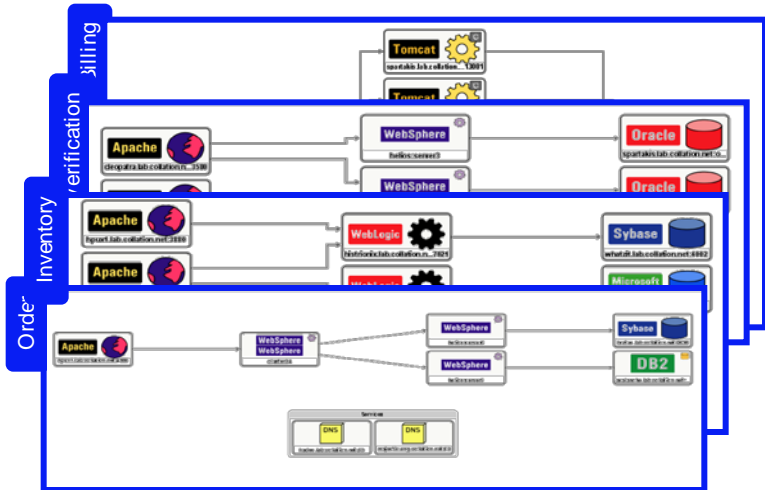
Billing
Tomcat
spartakis.lab.collation....13001
Tomcat

Verification
Apache
cleopatra.lab.collation.n...3500
WebSphere
helios:server3
Oracle
spartakis.lab.collation.net:o...
WebSphere
Oracle

Inventory
Apache
hpcart.lab.collation.net:3880
WebLogic
histrionix.lab.collation.n...7021
Sybase
whatzit.lab.collation.net:4002
Apache
WebLogic
Microsoft

Order
Apache
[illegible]
WebSphere
WebSphere
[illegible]
WebSphere
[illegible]
WebSphere
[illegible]
Sybase
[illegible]
DB2
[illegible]
Services
DNS
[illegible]
DNS
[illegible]